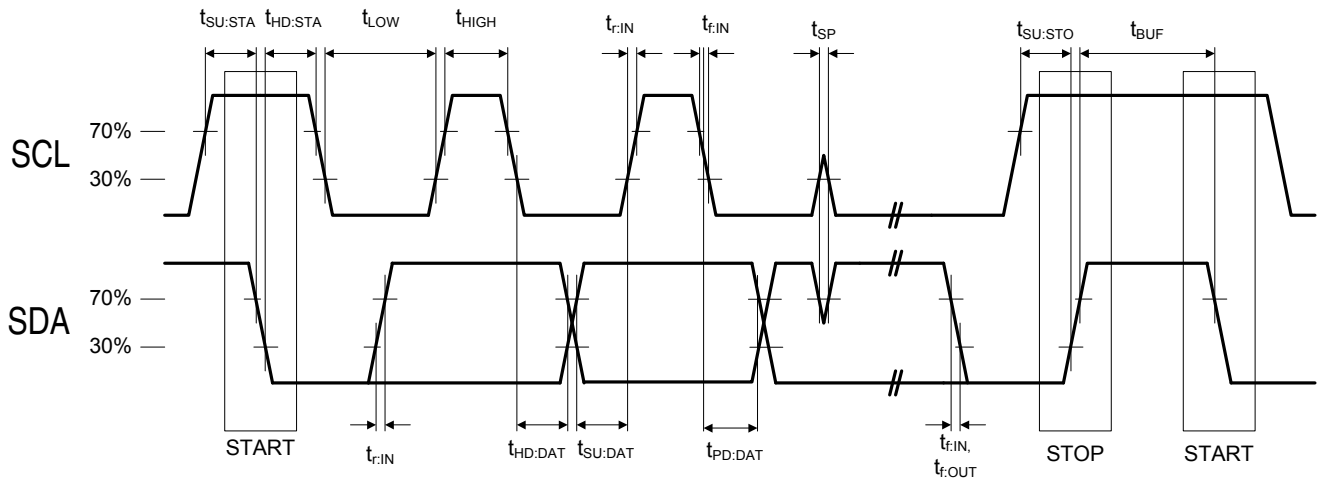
$t_{SU:STA}$ $t_{HD:STA}$ $t_{LOW}$ $t_{HIGH}$ $t_{r:IN}$ $t_{f:IN}$ $t_{SP}$ $t_{SU:STO}$ $t_{BUF}$

70%
SCL
30%

70%
SDA
30%

START $t_{r:IN}$ $t_{HD:DAT}$ $t_{SU:DAT}$ $t_{PD:DAT}$ $t_{f:IN}$, $t_{f:OUT}$ STOP START